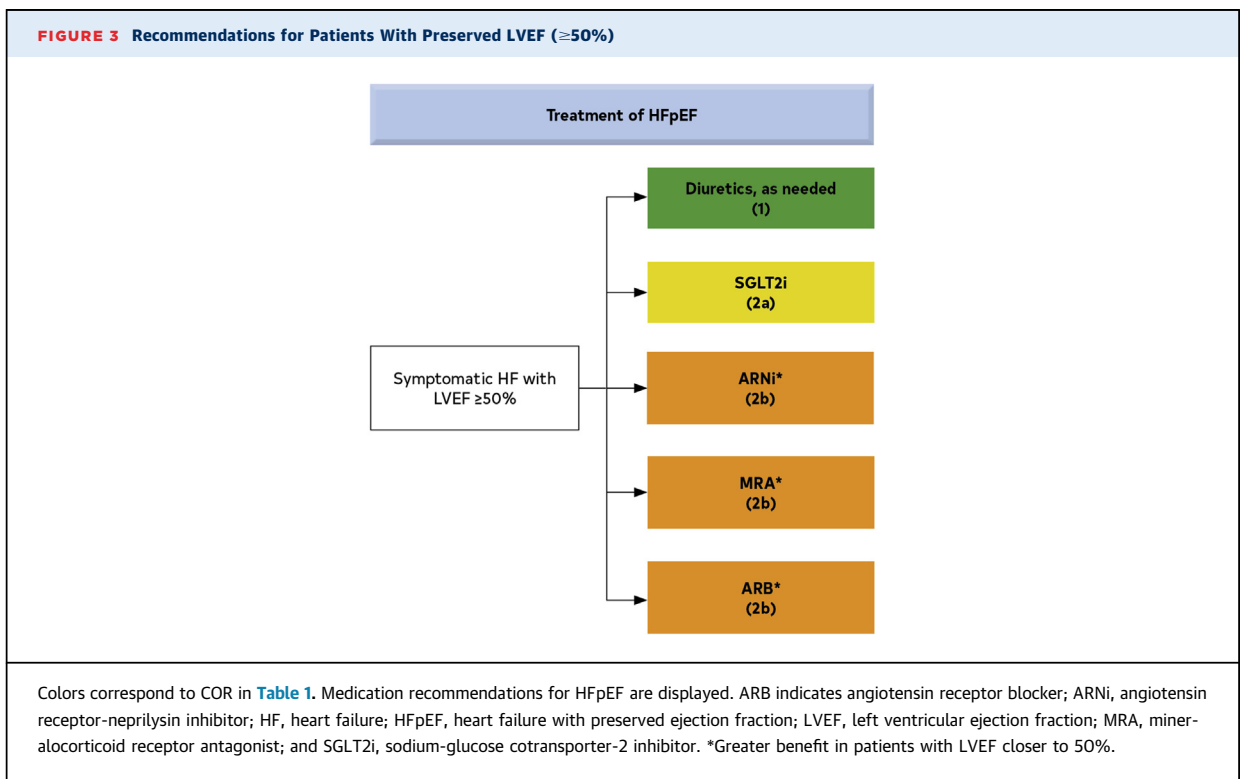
FIGURE 3 Recommendations for Patients With Preserved LVEF ($\geq$50%)

Treatment of HFpEF

Symptomatic HF with LVEF ≥50%

Diuretics, as needed (1)

SGLT2i (2a)

ARNi* (2b)

MRA* (2b)

ARB* (2b)

Colors correspond to COR in Table 1. Medication recommendations for HFpEF are displayed. ARB indicates angiotensin receptor blocker; ARNi, angiotensin receptor-neprilysin inhibitor; HF, heart failure; HFpEF, heart failure with preserved ejection fraction; LVEF, left ventricular ejection fraction; MRA, mineralocorticoid receptor antagonist; and SGLT2i, sodium-glucose cotransporter-2 inhibitor. *Greater benefit in patients with LVEF closer to 50%.